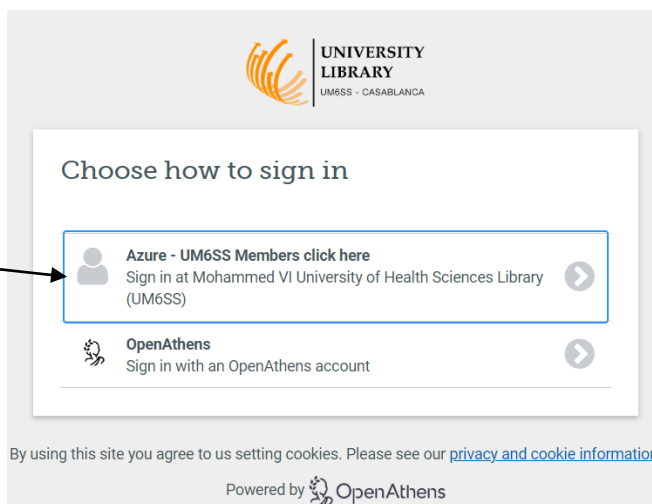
UNIVERSITY
LIBRARY
UM6SS - CASABLANCA

Choose how to sign in

Azure - UM6SS Members click here
Sign in at Mohammed VI University of Health Sciences Library (UM6SS)

OpenAthens
Sign in with an OpenAthens account

By using this site you agree to us setting cookies. Please see our privacy and cookie informatio

Powered by OpenAthens